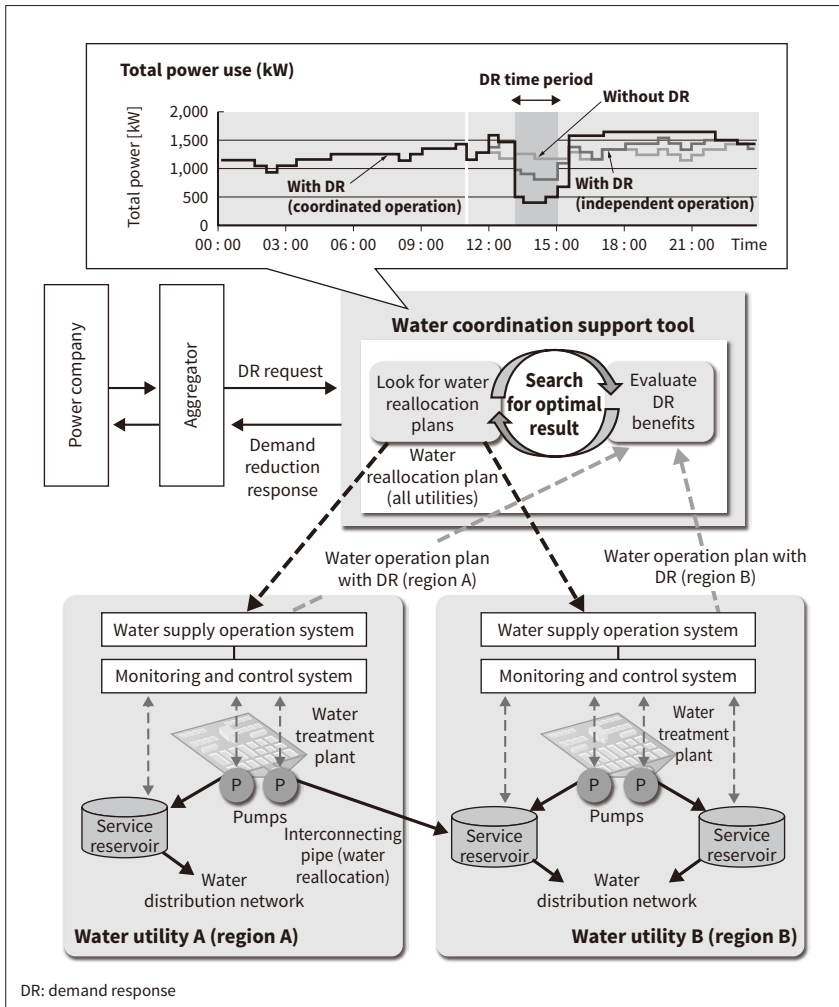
Total power use (kW)

DR time period

Without DR

2,000
1,500
1,000
500
0

Total power [kW]

With DR (coordinated operation)

With DR (independent operation)

00 : 00 03 : 00 06 : 00 09 : 00 12 : 00 15 : 00 18 : 00 21 : 00 Time

Power company

Aggregator

DR request

Demand reduction response

Water coordination support tool

Look for water reallocation plans

Search for optimal result

Evaluate DR benefits

Water reallocation plan (all utilities)

Water operation plan with DR (region A)

Water operation plan with DR (region B)

Water supply operation system

Monitoring and control system

Water treatment plant

P P

Pumps

Service reservoir

Water distribution network

Interconnecting pipe (water reallocation)

Water utility A (region A)

Water supply operation system

Monitoring and control system

Water treatment plant

P P

Pumps

Service reservoir

Service reservoir

Water distribution network

Water utility B (region B)

DR: demand response